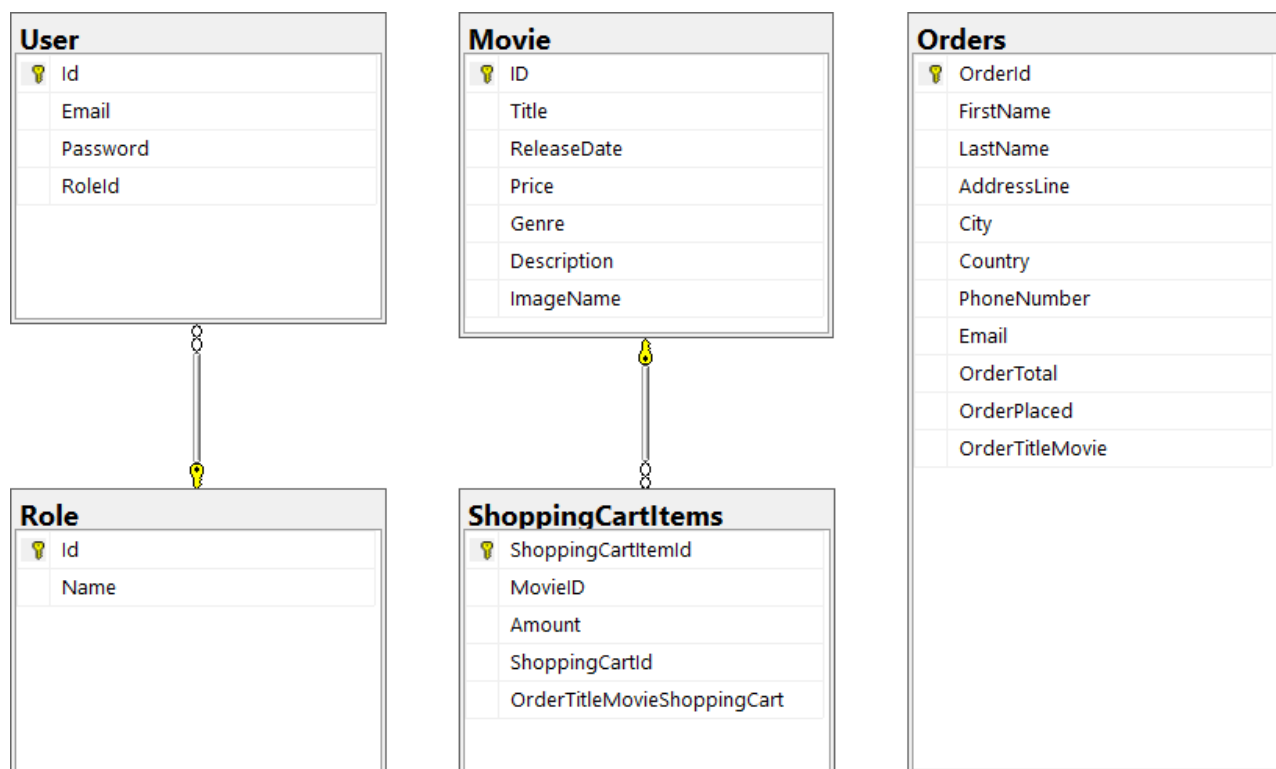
User
Id
Email
Password
RoleId

Role
Id
Name

Movie
ID
Title
ReleaseDate
Price
Genre
Description
ImageName

ShoppingCartItems
ShoppingCartItemId
MovieID
Amount
ShoppingCartId
OrderTitleMovieShoppingCart

Orders
OrderId
FirstName
LastName
AddressLine
City
Country
PhoneNumber
Email
OrderTotal
OrderPlaced
OrderTitleMovie